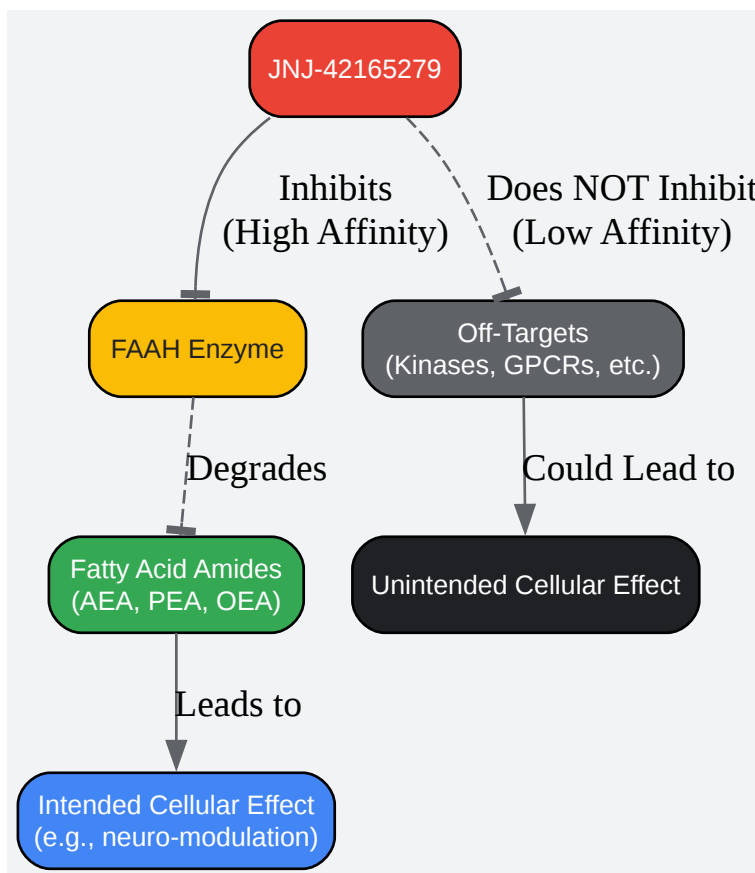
JNJ-42165279

Inhibits (High Affinity)

Does NOT Inhibit (Low Affinity)

FAAH Enzyme

Off-Targets (Kinases, GPCRs, etc.)

Degrades

Could Lead to

Fatty Acid Amides (AEA, PEA, OEA)

Unintended Cellular Effect

Leads to

Intended Cellular Effect (e.g., neuro-modulation)